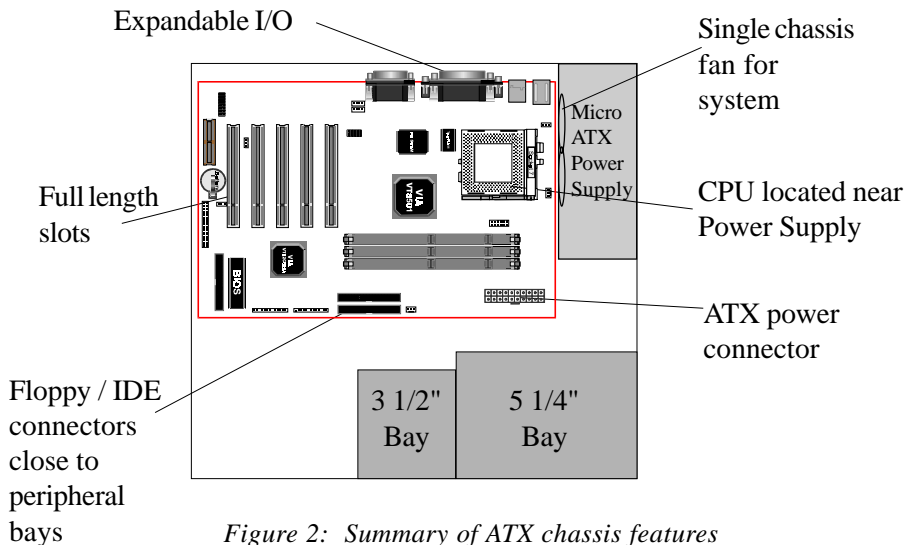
Expandable I/O

Single chassis fan for system

Micro ATX Power Supply

Full length slots

VIA VT8501

VIA

BIOS

CPU located near Power Supply

ATX power connector

Floppy / IDE connectors close to peripheral bays

3 1/2" Bay

5 1/4" Bay

Figure 2: Summary of ATX chassis features